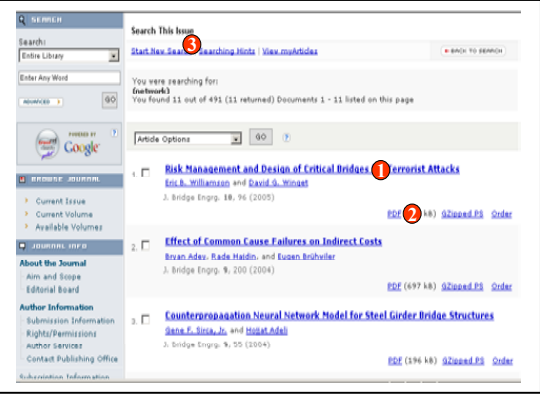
SEARCH

Search:
Entire Library
Enter Any Word
ADVANCED
GO

POWERED BY Google

BROWSE JOURNAL
Current Issue
Current Volume
Available Volumes

JOURNAL INFO
About the Journal
Aim and Scope
Editorial Board

Author Information
Submission Information
Rights/Permissions
Author Services
Contact Publishing Office

Subscription Information

Search This Issue
Start New Sea 3 Searching Hints | View myArticles
BACK TO SEARCH

You were searching for:
(network)
You found 11 out of 491 (11 returned) Documents 1 - 11 listed on this page

Article Options
GO
?

1. Risk Management and Design of Critical Bridges 1 Terrorist Attacks
Eric B. Williamson and David G. Winget
J. Bridge Engrg. 10, 96 (2005)
PDF 2 kB) GZipped PS Order

2. Effect of Common Cause Failures on Indirect Costs
Bryan Adey, Rade Hajdin, and Eugen Brühwiler
J. Bridge Engrg. 9, 200 (2004)
PDF (697 kB) GZipped PS Order

3. Counterpropagation Neural Network Model for Steel Girder Bridge Structures
Gene F. Sirca, Jr. and Hojjat Adeli
J. Bridge Engrg. 9, 55 (2004)
PDF (196 kB) GZipped PS Order